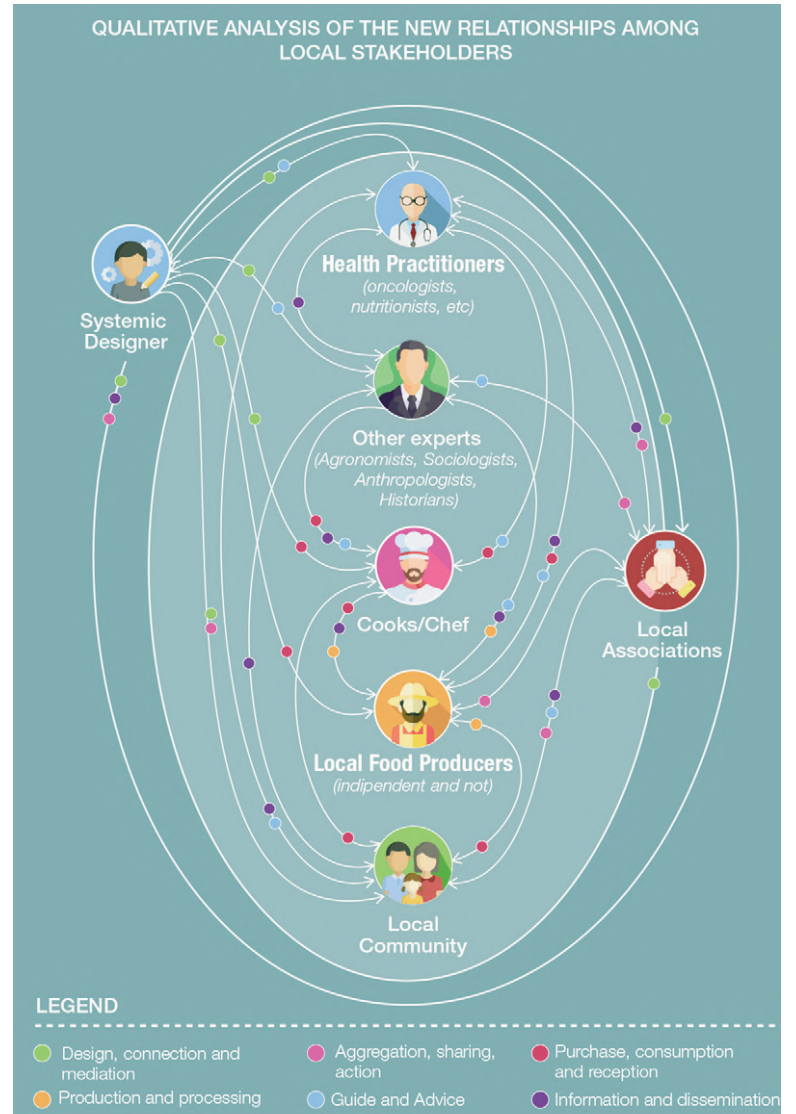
QUALITATIVE ANALYSIS OF THE NEW RELATIONSHIPS AMONG LOCAL STAKEHOLDERS

Systemic Designer

Health Practitioners
(oncologists, nutritionists, etc)

Other experts
(Agronomists, Sociologists, Anthropologists, Historians)

Cooks/Chef

Local Associations

Local Food Producers
(indipendent and not)

Local Community

LEGEND

Design, connection and mediation

Aggregation, sharing, action

Purchase, consumption and reception

Production and processing

Guide and Advice

Information and dissemination